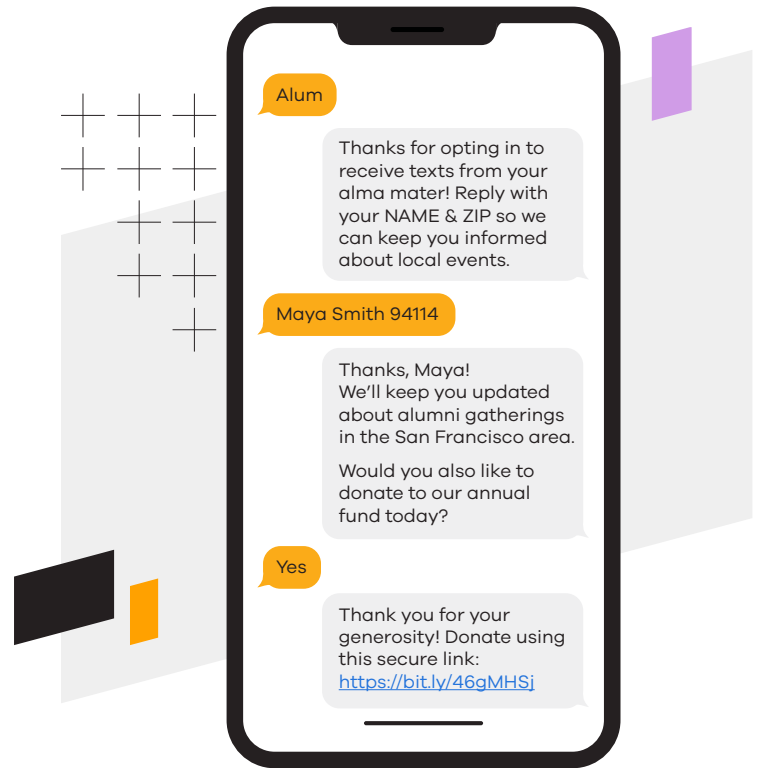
Alum

Thanks for opting in to receive texts from your alma mater! Reply with your NAME & ZIP so we can keep you informed about local events.

Maya Smith 94114

Thanks, Maya!
We'll keep you updated about alumni gatherings in the San Francisco area.

Would you also like to donate to our annual fund today?

Yes

Thank you for your generosity! Donate using this secure link: https://bit.ly/46gMHSj